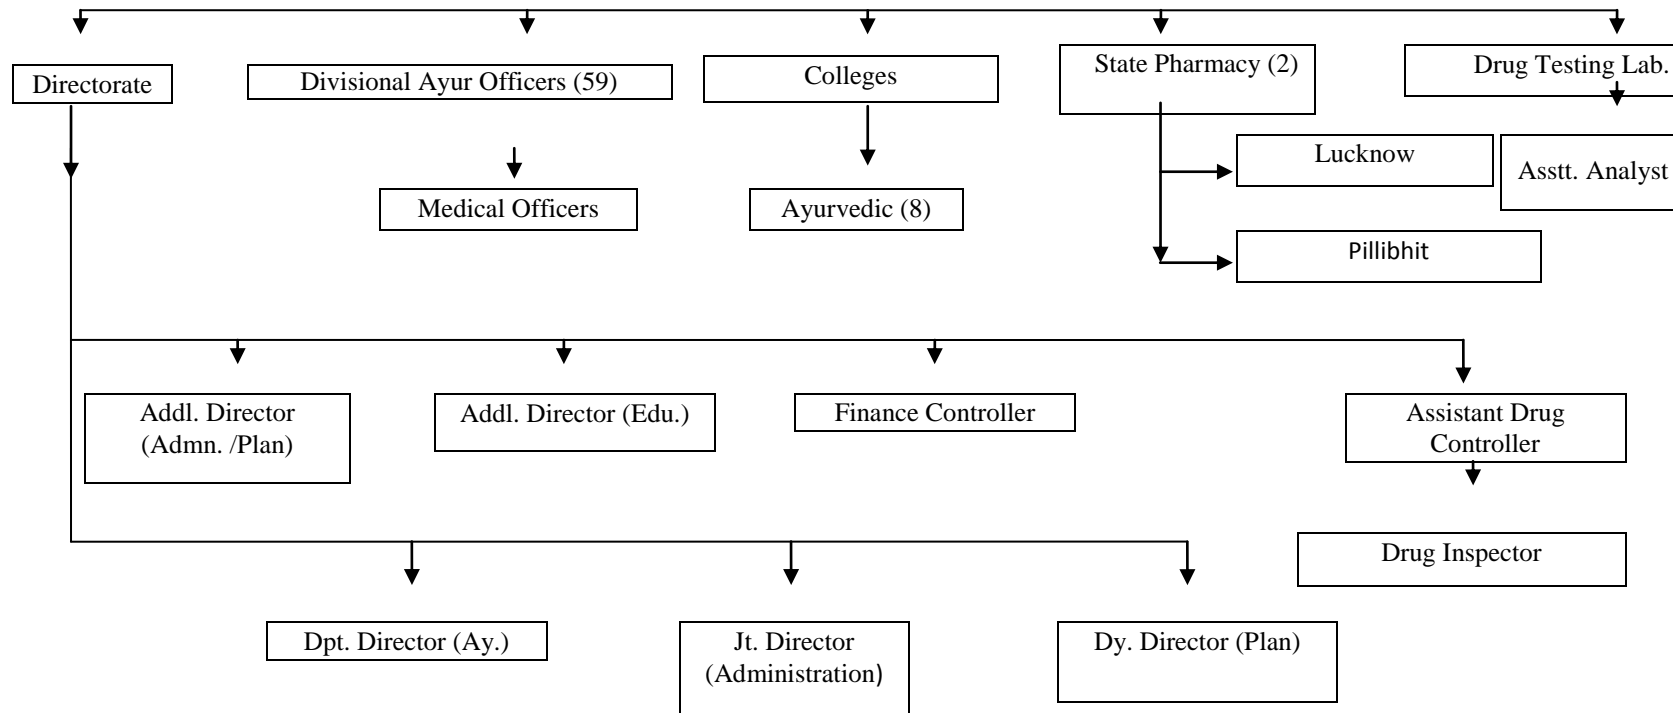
Directorate

Divisional Ayur Officers (59)

Colleges

State Pharmacy (2)

Drug Testing Lab.

Medical Officers

Ayurvedic (8)

Lucknow

Asstt. Analyst

Pillibhit

Addl. Director (Admn. /Plan)

Addl. Director (Edu.)

Finance Controller

Assistant Drug Controller

Drug Inspector

Dpt. Director (Ay.)

Jt. Director (Administration)

Dy. Director (Plan)